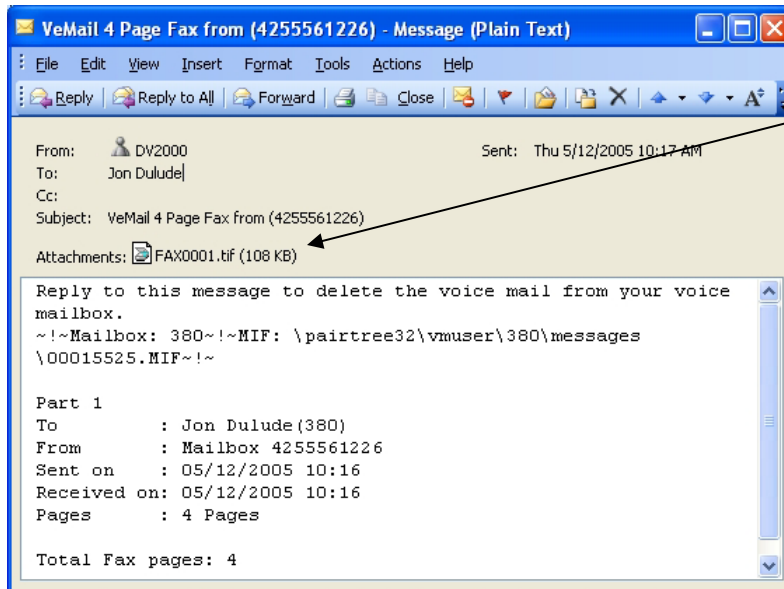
VeMail 4 Page Fax from (4255561226) - Message (Plain Text)

File Edit View Insert Format Tools Actions Help

Reply Reply to All Forward Close

From: DV2000
To: Jon Dulude
Cc:
Subject: VeMail 4 Page Fax from (4255561226)
Sent: Thu 5/12/2005 10:17 AM

Attachments: FAX0001.tif (108 KB)

Reply to this message to delete the voice mail from your voice mailbox.
~!~Mailbox: 380~!~MIF: \pairtree32\vmuser\380\messages\00015525.MIF~!~

Part 1
To : Jon Dulude(380)
From : Mailbox 4255561226
Sent on : 05/12/2005 10:16
Received on: 05/12/2005 10:16
Pages : 4 Pages

Total Fax pages: 4